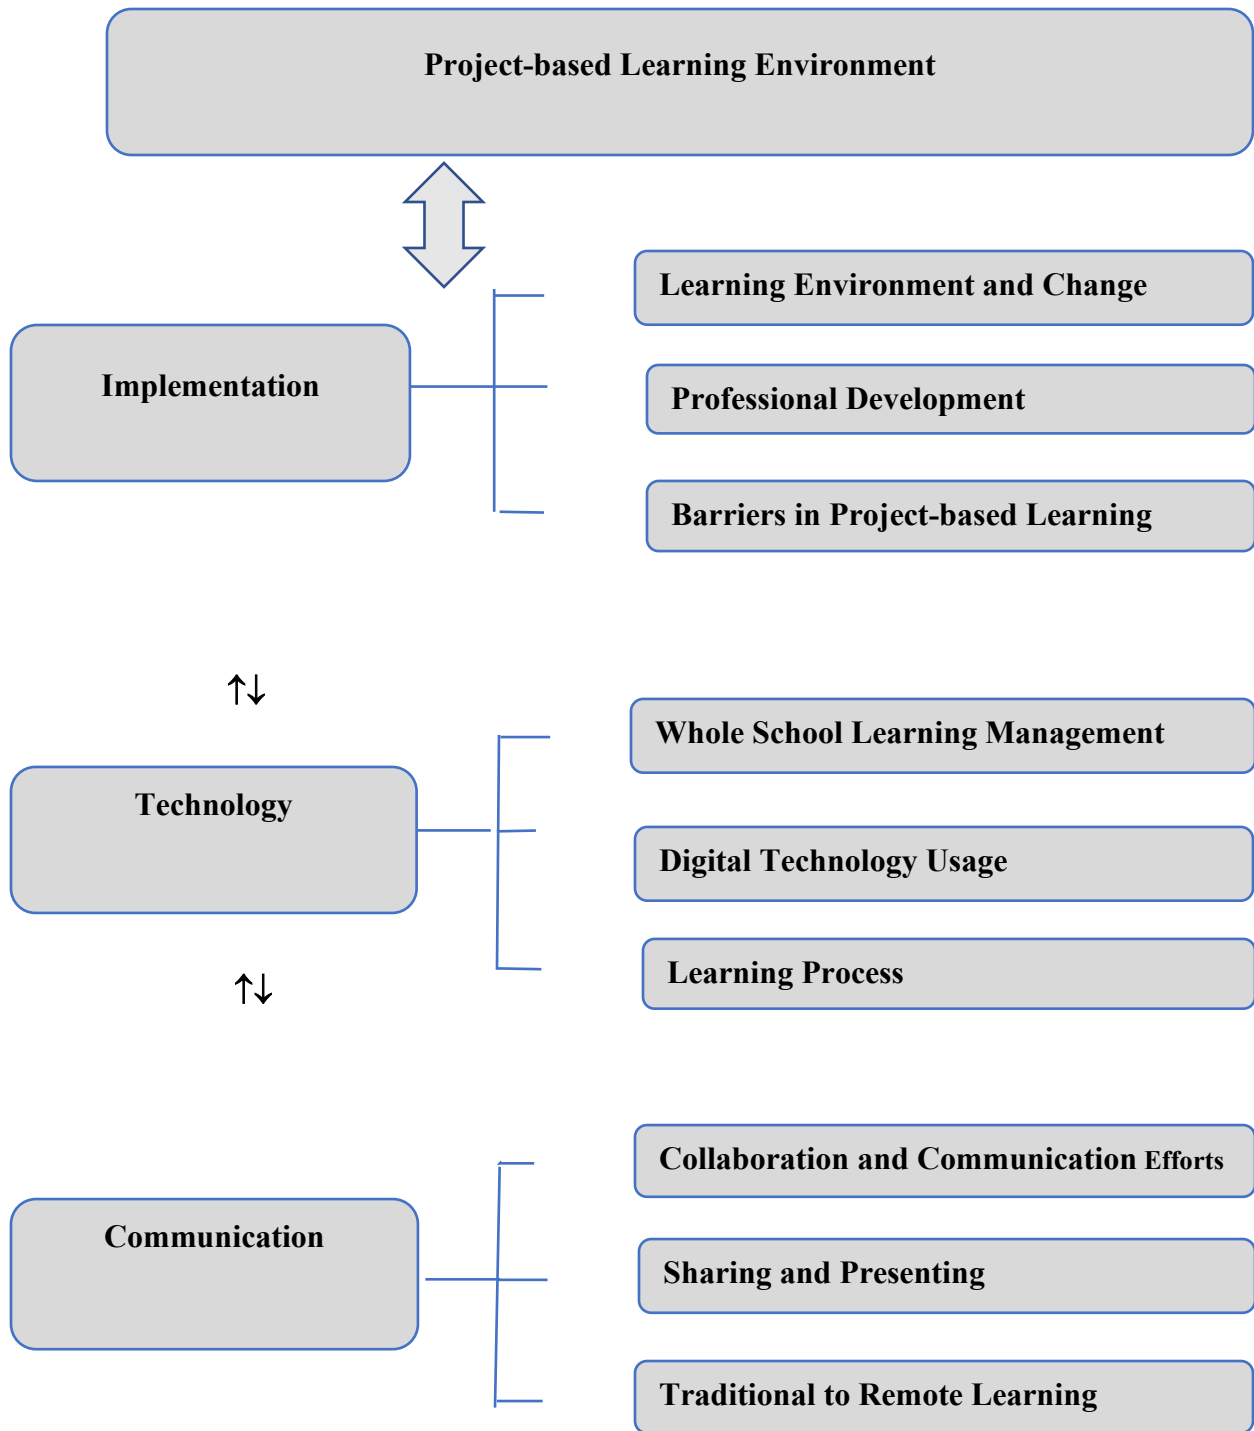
Project-based Learning Environment

Learning Environment and Change

Implementation

Professional Development

Barriers in Project-based Learning

↑↓

Whole School Learning Management

Technology

Digital Technology Usage

Learning Process

↑↓

Collaboration and Communication Efforts

Communication

Sharing and Presenting

Traditional to Remote Learning